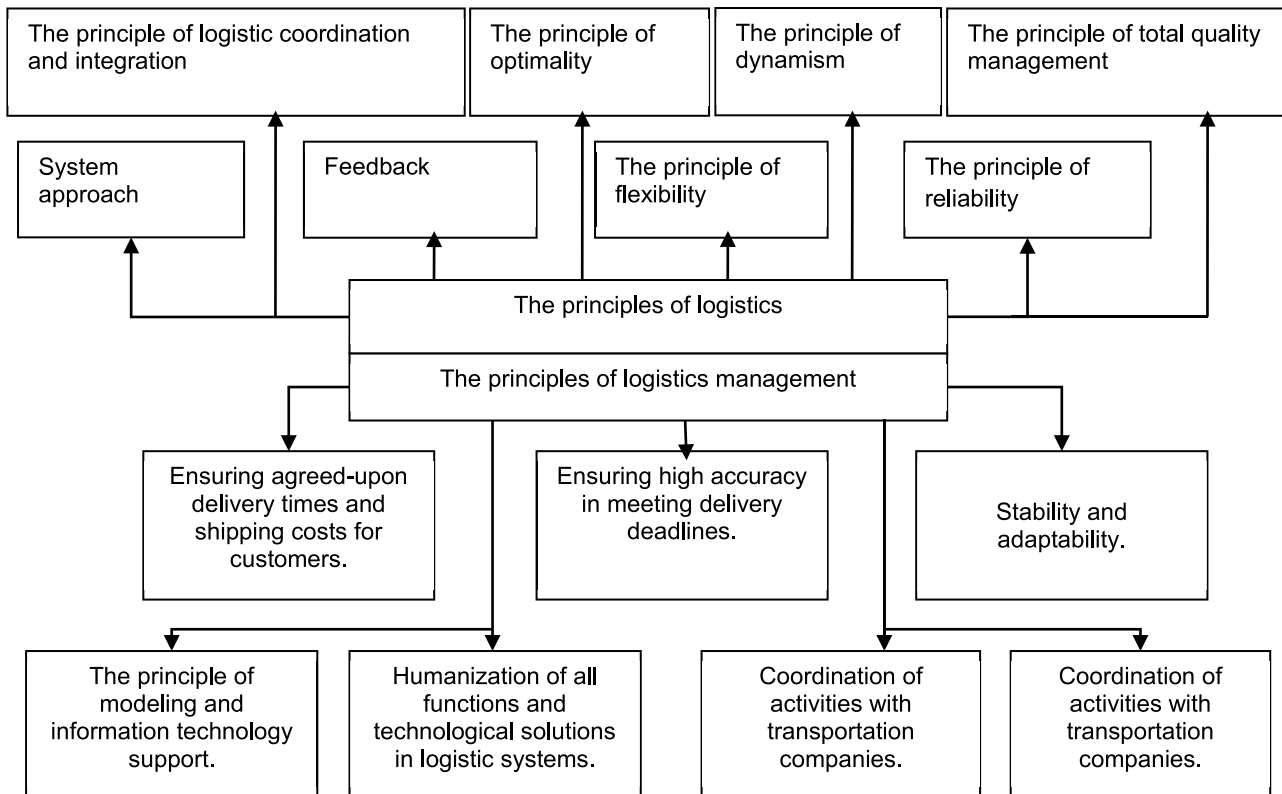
The principle of logistic coordination and integration

The principle of optimality

The principle of dynamism

The principle of total quality management

System approach

Feedback

The principle of flexibility

The principle of reliability

The principles of logistics

The principles of logistics management

Ensuring agreed-upon delivery times and shipping costs for customers.

Ensuring high accuracy in meeting delivery deadlines.

Stability and adaptability.

The principle of modeling and information technology support.

Humanization of all functions and technological solutions in logistic systems.

Coordination of activities with transportation companies.

Coordination of activities with transportation companies.